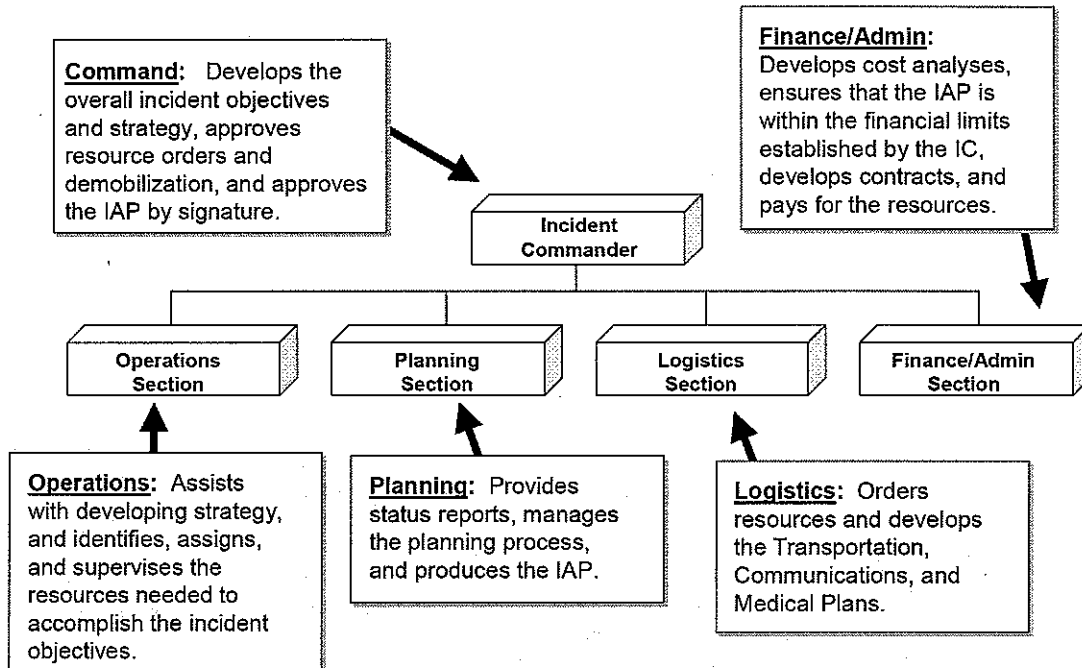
Command: Develops the overall incident objectives and strategy, approves resource orders and demobilization, and approves the IAP by signature.

Finance/Admin: Develops cost analyses, ensures that the IAP is within the financial limits established by the IC, develops contracts, and pays for the resources.

Incident Commander

Operations Section

Planning Section

Logistics Section

Finance/Admin Section

Operations: Assists with developing strategy, and identifies, assigns, and supervises the resources needed to accomplish the incident objectives.

Planning: Provides status reports, manages the planning process, and produces the IAP.

Logistics: Orders resources and develops the Transportation, Communications, and Medical Plans.